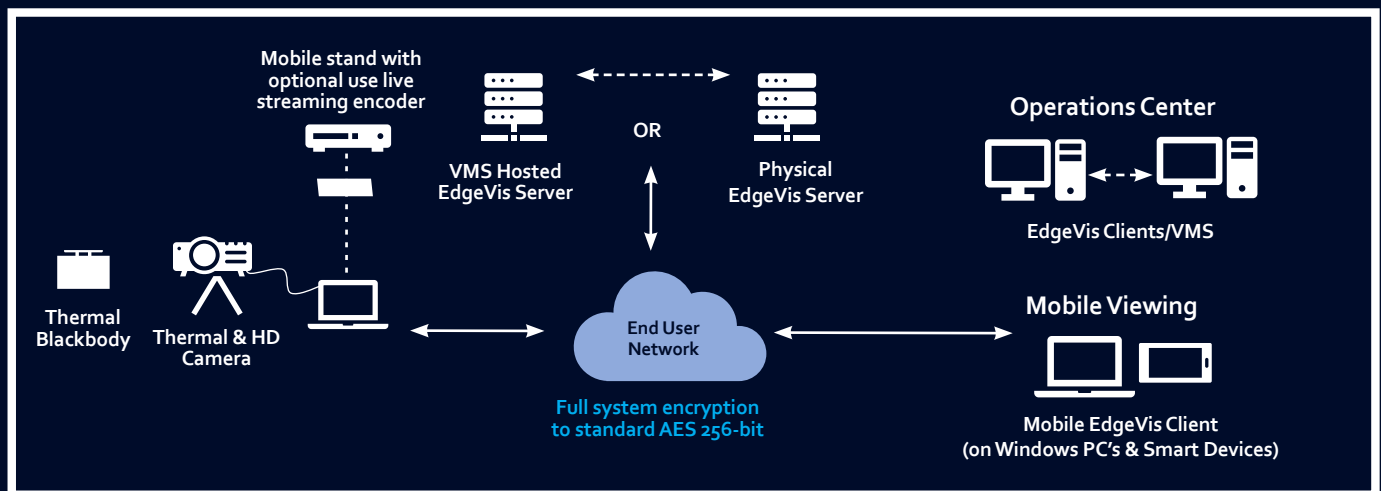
Mobile stand with optional use live streaming encoder

VMS Hosted EdgeVis Server

OR

Physical EdgeVis Server

Operations Center

EdgeVis Clients/VMS

Thermal Blackbody

Thermal & HD Camera

End User Network

Full system encryption to standard AES 256-bit

Mobile Viewing

Mobile EdgeVis Client (on Windows PC's & Smart Devices)